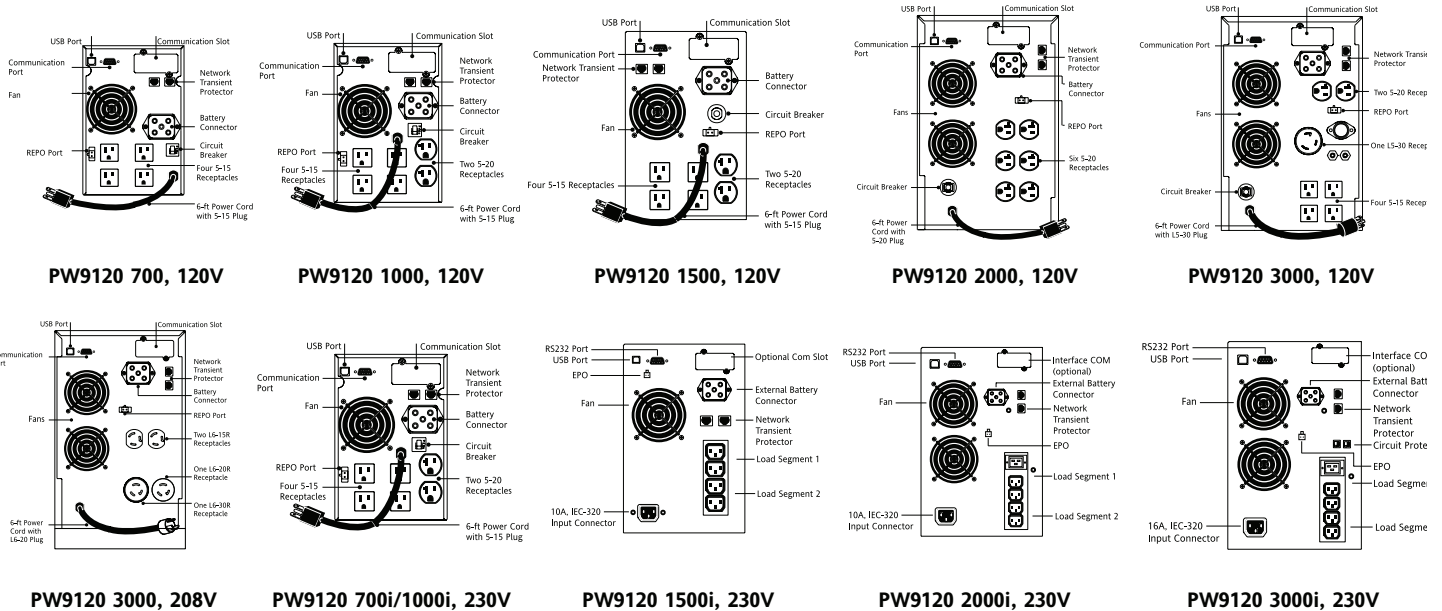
USB Port
Communication Slot
Communication Port
Fan
Network Transient Protector
Battery Connector
REPO Port
Circuit Breaker
Four 5-15 Receptacles
6-ft Power Cord with 5-15 Plug

PW9120 700, 120V

USB Port
Communication Slot
Communication Port
Fan
Network Transient Protector
Battery Connector
Circuit Breaker
REPO Port
Four 5-15 Receptacles
Two 5-20 Receptacles
6-ft Power Cord with 5-15 Plug

PW9120 1000, 120V

USB Port
Communication Slot
Communication Port
Network Transient Protector
Battery Connector
Circuit Breaker
Fan
REPO Port
Four 5-15 Receptacles
Two 5-20 Receptacles
6-ft Power Cord with 5-15 Plug

PW9120 1500, 120V

USB Port
Communication Slot
Communication Port
Network Transient Protector
Battery Connector
Fans
REPO Port
Six 5-20 Receptacles
Circuit Breaker
6-ft Power Cord with 5-20 Plug

PW9120 2000, 120V

USB Port
Communication Slot
Communication Port
Network Transie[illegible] Protector
Two 5-20 Recep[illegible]
REPO Port
Fans
One L5-30 Recep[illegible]
Circuit Breaker
Four 5-15 Recep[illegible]
6-ft Power Cord with L5-30 Plug

PW9120 3000, 120V

USB Port
Communication Slot
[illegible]ommunication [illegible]rt
Network Transient Protector
Battery Connector
Fans
REPO Port
Two L6-15R Receptacles
One L6-20R Receptacle
One L6-30R Receptacle
6-ft Power Cord with L6-20 Plug

PW9120 3000, 208V

USB Port
Communication Slot
Communication Port
Fan
Network Transient Protector
Battery Connector
Circuit Breaker
REPO Port
Four 5-15 Receptacles
Two 5-20 Receptacles
6-ft Power Cord with 5-15 Plug

PW9120 700i/1000i, 230V

RS232 Port
USB Port
EPO
Optional Com Slot
External Battery Connector
Fan
Network Transient Protector
Load Segment 1
Load Segment 2
10A, IEC-320 Input Connector

PW9120 1500i, 230V

RS232 Port
USB Port
Interface COM (optional)
External Battery Connector
Fan
Network Transient Protector
EPO
Load Segment 1
Load Segment 2
10A, IEC-320 Input Connector

PW9120 2000i, 230V

RS232 Port
USB Port
Interface CO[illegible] (optional)
External Batt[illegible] Connector
Fan
Network Transient Protector
Circuit Prote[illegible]
EPO
Load Segme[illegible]
Load Segme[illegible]
16A, IEC-320 Input Connector

PW9120 3000i, 230V